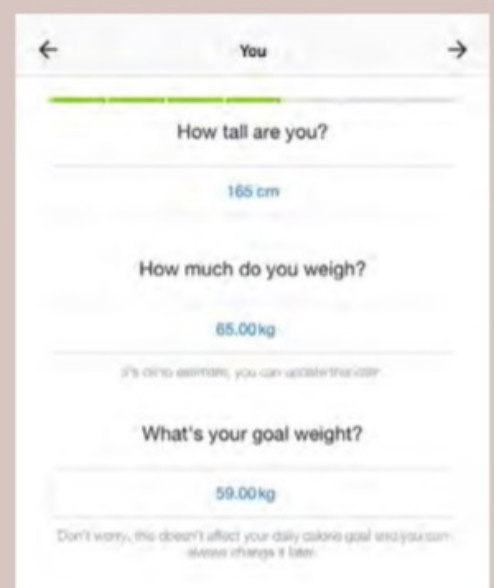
←

You

→

How tall are you?

165 cm

How much do you weigh?

65.00kg

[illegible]

What's your goal weight?

59.00kg

Don't worry, this doesn't affect your daily calorie goal and you can always change it later.